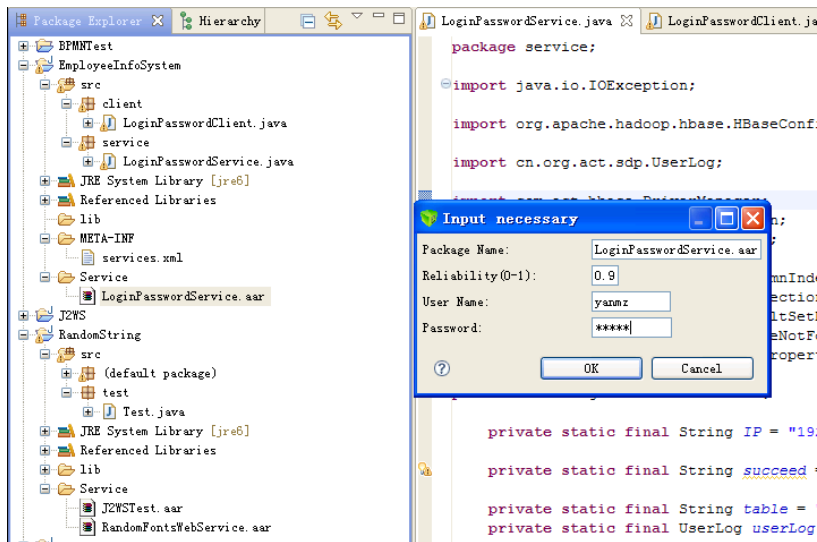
Package Explorer ✕ | Hierarchy

BPMNTest
EmployeeInfoSystem
src
client
LoginPasswordClient.java
service
LoginPasswordService.java
JRE System Library [jre6]
Referenced Libraries
lib
META-INF
services.xml
Service
LoginPasswordService.aar
J2WS
RandomString
src
(default package)
test
Test.java
JRE System Library [jre6]
Referenced Libraries
lib
Service
J2WSTest.aar
RandomFontsWebService.aar

LoginPasswordService.java ✕ | LoginPasswordClient.ja

package service;

import java.io.IOException;

import org.apache.hadoop.hbase.HBaseConf

import cn.org.act.sdp.UserLog;

n;
;
mnInd
ectio
ltSet
eNotF
roper

private static final String IP = "19

private static final String succeed =

private static final String table =
private static final UserLog userLog

Input necessary

Package Name: LoginPasswordService.aar
Reliability(0-1): 0.9
User Name: yanmz
Password: *****

OK Cancel